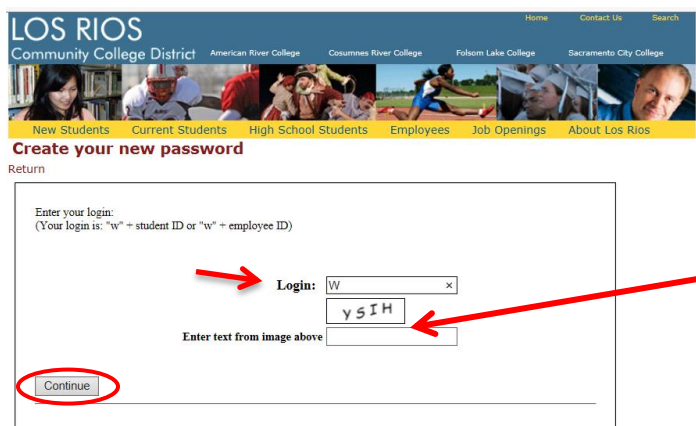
LOS RIOS
Community College District

Home Contact Us Search

American River College Cosumnes River College Folsom Lake College Sacramento City College

New Students Current Students High School Students Employees Job Openings About Los Rios

Create your new password

Return

Enter your login:
(Your login is: "w" + student ID or "w" + employee ID)

Login: W ×

YSIH

Enter text from image above

Continue